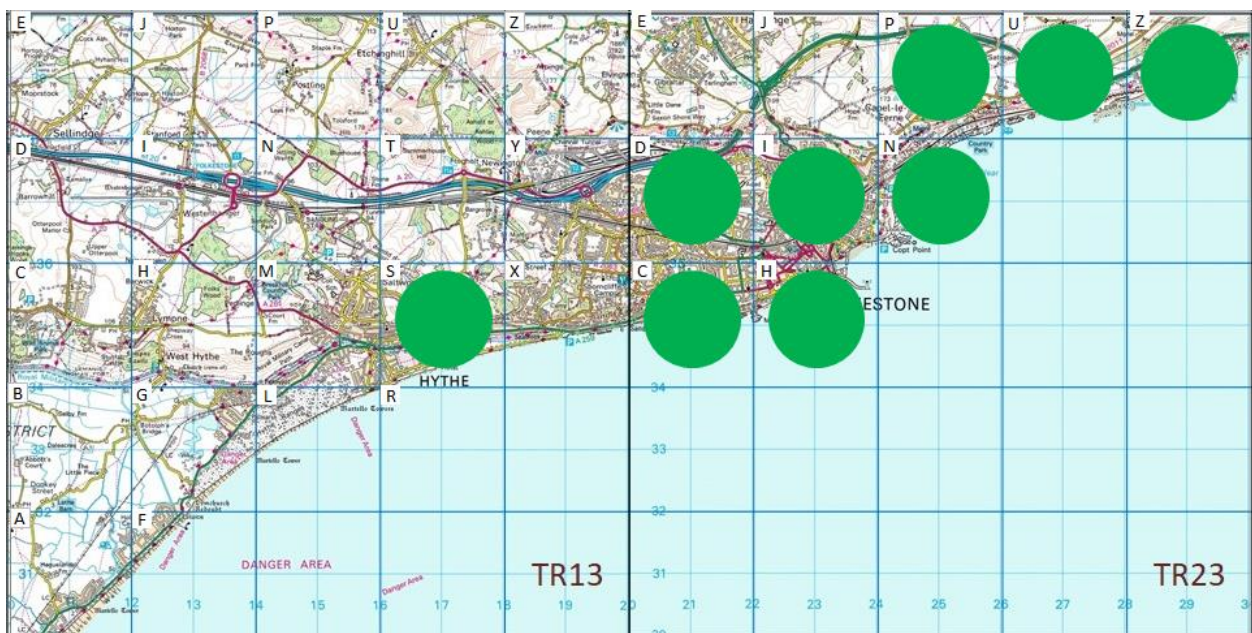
E J P U Z E J P U Z

D I N T Y D I N

C H M S X C H

B G L R

A F

Sellindge
Etchinghill
Newington
Peene
Westenhanger
Lympne
West Hythe
HYTHE
ESTONE
Capel-le-Ferne
Copt Point
Country Park
Martello Tower
Danger Area
DANGER AREA
DISTRICT

TR13
TR23

36
34
33
32
31
34
33
32
31

12 13 14 15 16 17 18 19 20 21 22 23 24 25 26 27 28 29